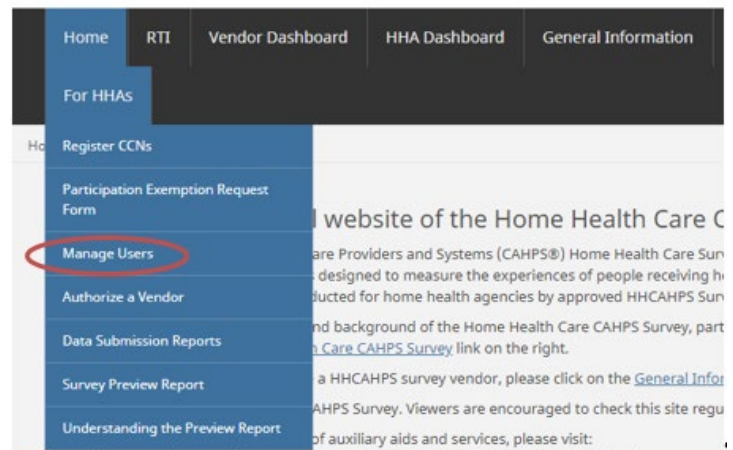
Home RTI Vendor Dashboard HHA Dashboard General Information

For HHAs

Ho

Register CCNs

Participation Exemption Request Form

Manage Users

Authorize a Vendor

Data Submission Reports

Survey Preview Report

Understanding the Preview Report

l website of the Home Health Care C

are Providers and Systems (CAHPS®) Home Health Care Surv

designed to measure the experiences of people receiving h

ducted for home health agencies by approved HHCAHPS Surv

nd background of the Home Health Care CAHPS Survey, part

h Care CAHPS Survey link on the right.

a HHCAHPS survey vendor, please click on the General Infor

AHPS Survey. Viewers are encouraged to check this site regu

of auxiliary aids and services, please visit: